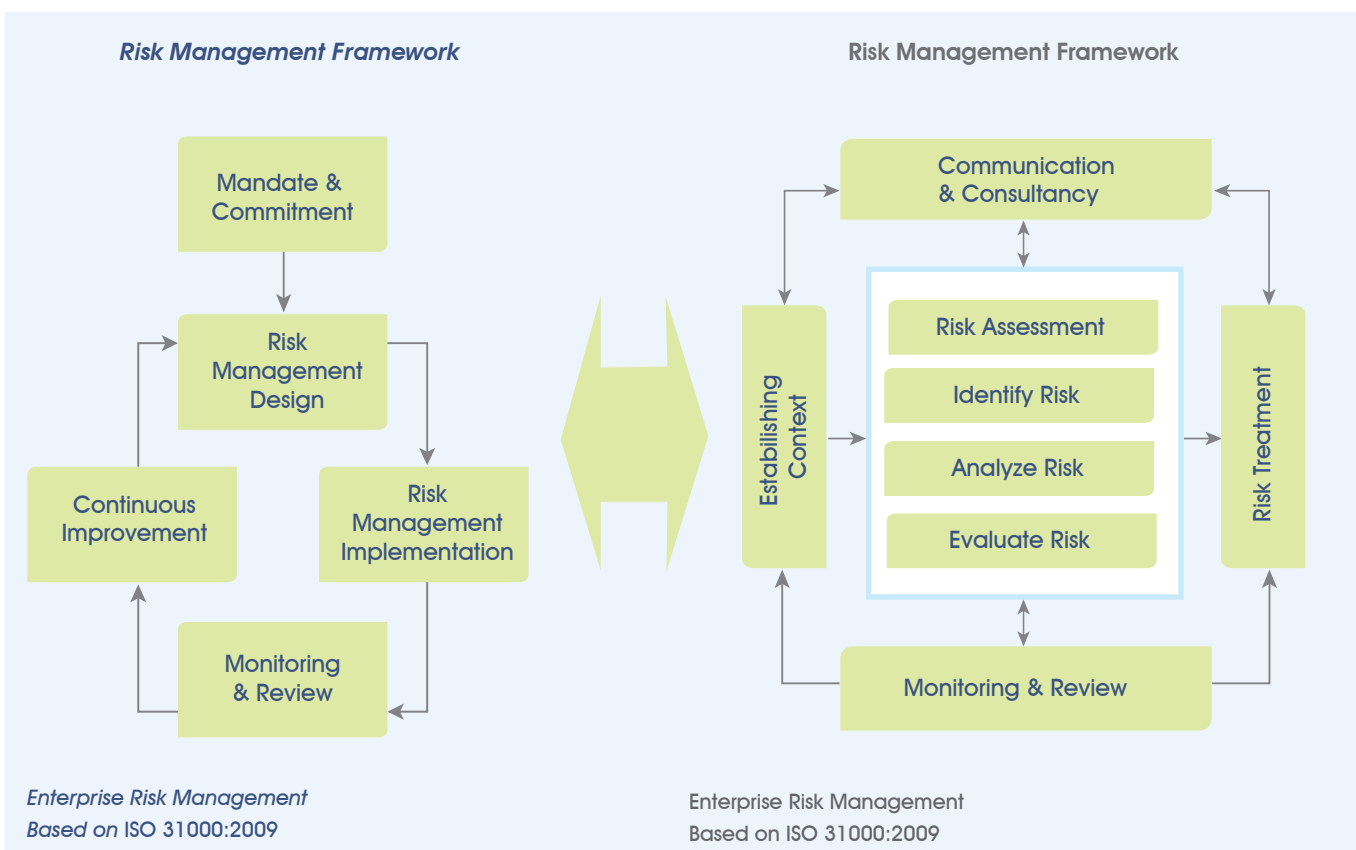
Risk Management Framework

Mandate & Commitment

Risk Management Design

Continuous Improvement

Risk Management Implementation

Monitoring & Review

Enterprise Risk Management
Based on ISO 31000:2009

Risk Management Framework

Communication & Consultancy

Estabilishing Context

Risk Assessment

Identify Risk

Analyze Risk

Evaluate Risk

Risk Treatment

Monitoring & Review

Enterprise Risk Management
Based on ISO 31000:2009